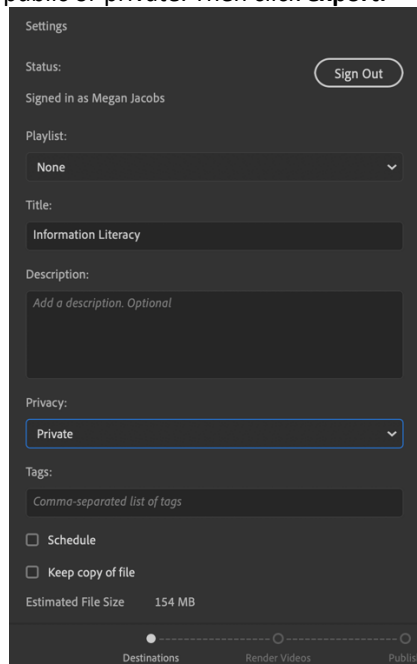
public or private. Then click Export.

Settings

Status:

Sign Out

Signed in as Megan Jacobs

Playlist:

None

Title:

Information Literacy

Description:

Add a description. Optional

Privacy:

Private

Tags:

Comma-separated list of tags

Schedule

Keep copy of file

Estimated File Size 154 MB

Destinations

Render Videos

Publis